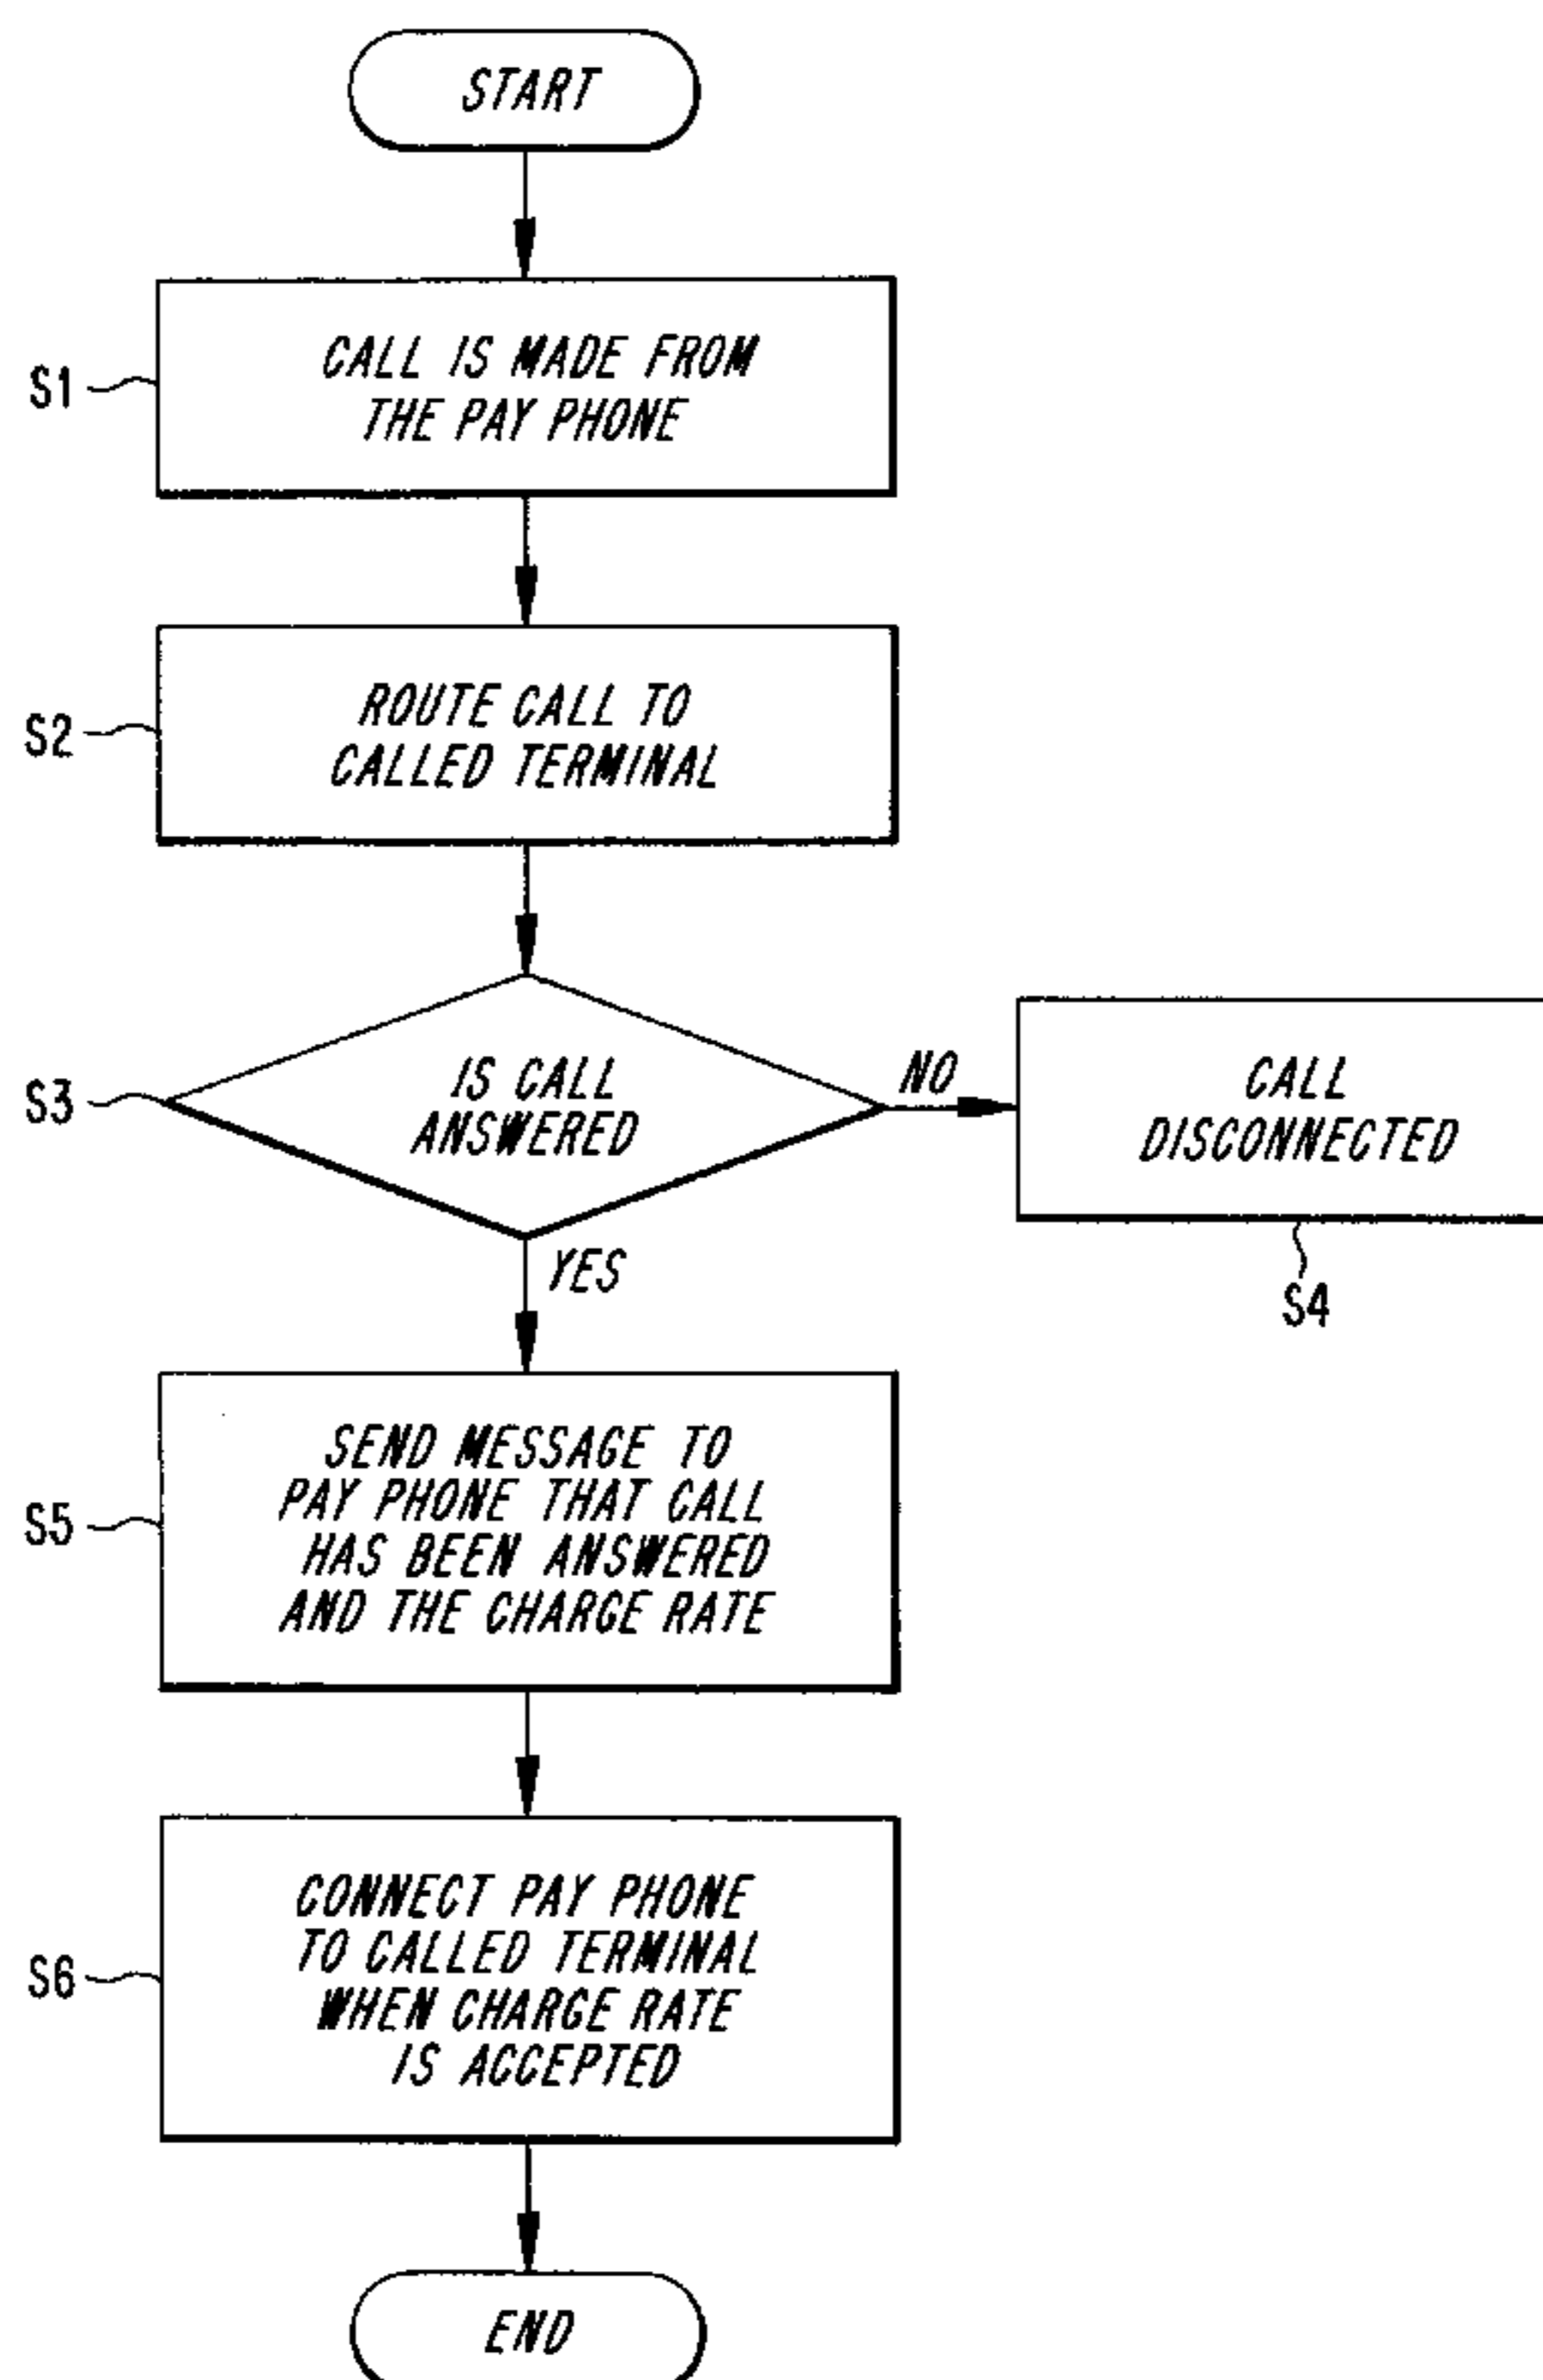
START

S1 CALL IS MADE FROM THE PAY PHONE

S2 ROUTE CALL TO CALLED TERMINAL

S3 IS CALL ANSWERED

NO

CALL DISCONNECTED

S4

YES

S5 SEND MESSAGE TO PAY PHONE THAT CALL HAS BEEN ANSWERED AND THE CHARGE RATE

S6 CONNECT PAY PHONE TO CALLED TERMINAL WHEN CHARGE RATE IS ACCEPTED

END